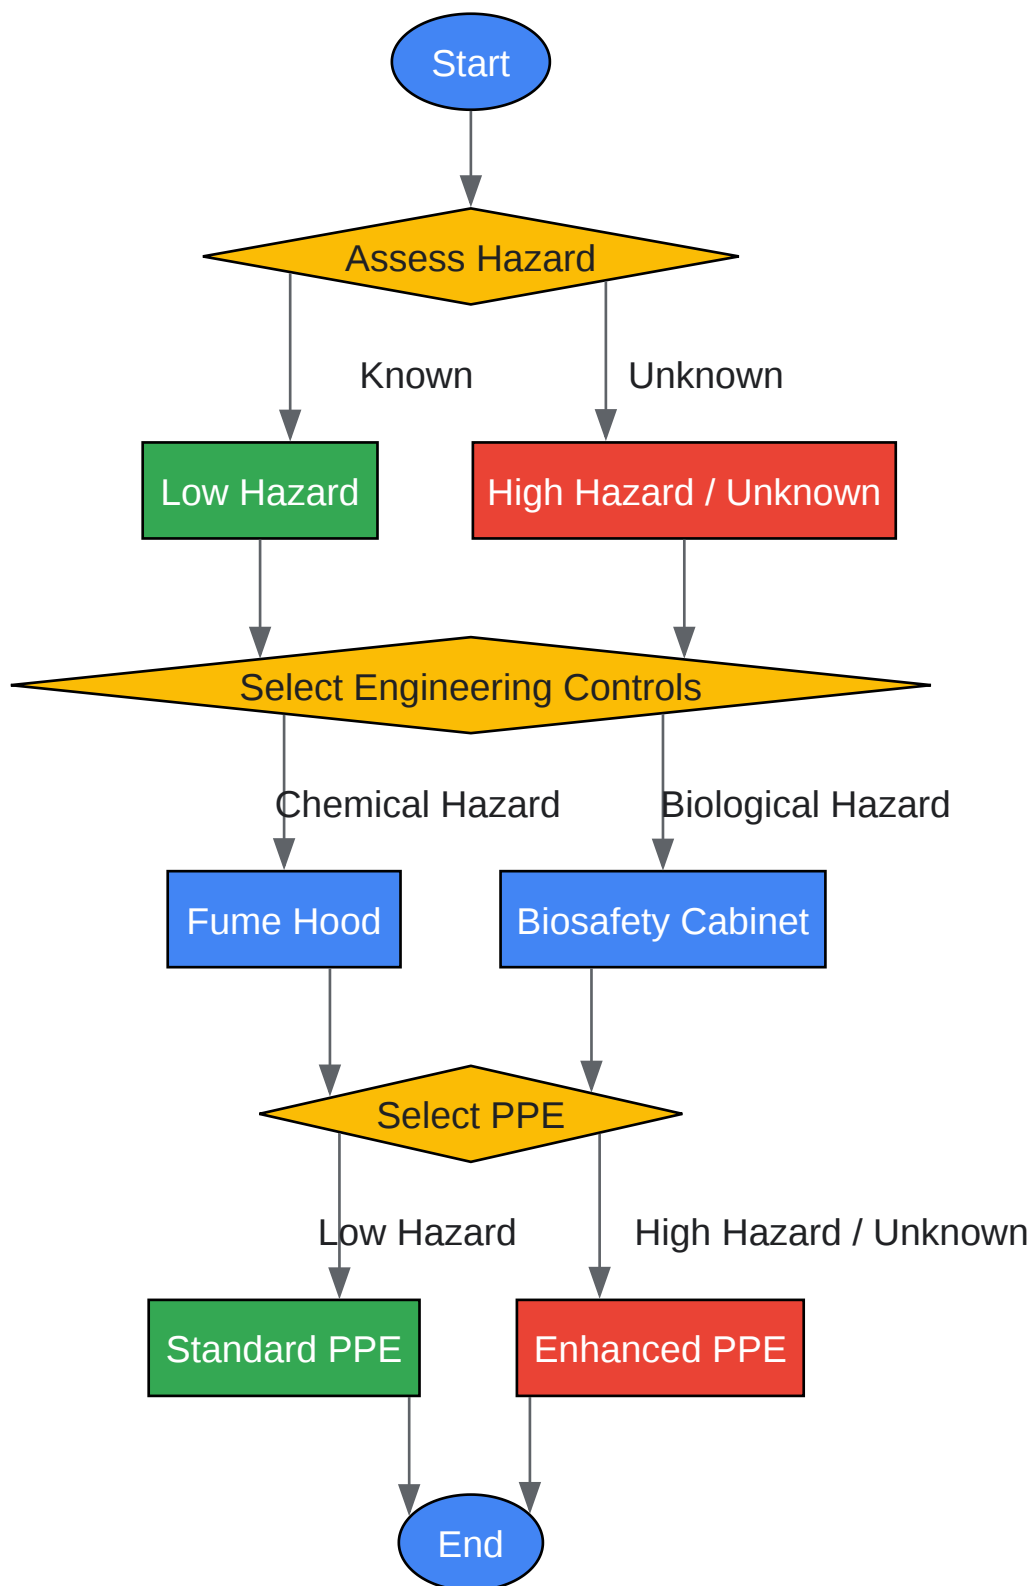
Start

Assess Hazard

Known

Unknown

Low Hazard

High Hazard / Unknown

Select Engineering Controls

Chemical Hazard

Biological Hazard

Fume Hood

Biosafety Cabinet

Select PPE

Low Hazard

High Hazard / Unknown

Standard PPE

Enhanced PPE

End